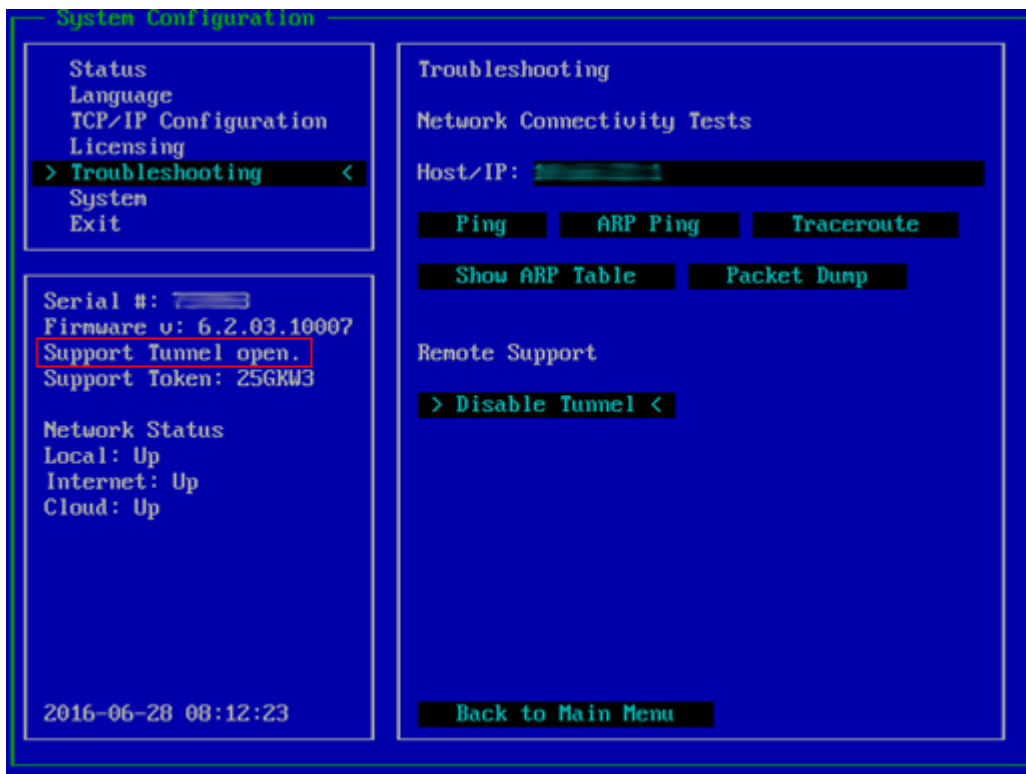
System Configuration

Status
Language
TCP/IP Configuration
Licensing
> Troubleshooting <
System
Exit

Serial #: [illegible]
Firmware v: 6.2.03.10007
Support Tunnel open.
Support Token: 25GKW3

Network Status
Local: Up
Internet: Up
Cloud: Up

2016-06-28 08:12:23

Troubleshooting

Network Connectivity Tests

Host/IP: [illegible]

Ping
ARP Ping
Traceroute
Show ARP Table
Packet Dump

Remote Support

> Disable Tunnel <

Back to Main Menu